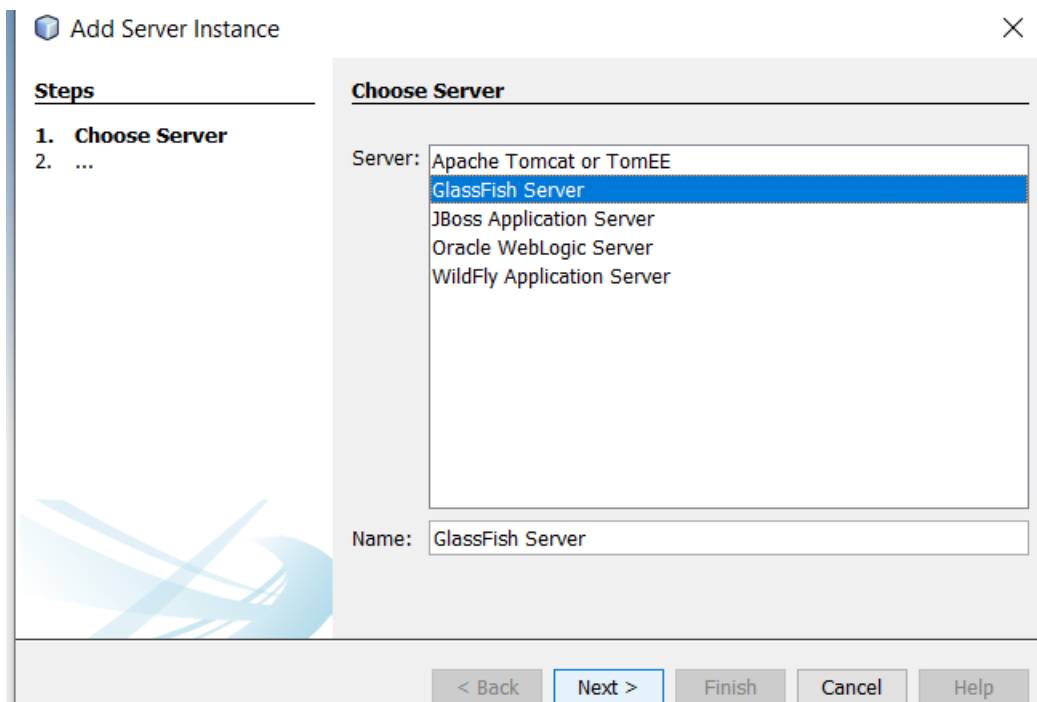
Add Server Instance

Steps

1. Choose Server
2. ...

Choose Server

Server: Apache Tomcat or TomEE
GlassFish Server
JBoss Application Server
Oracle WebLogic Server
WildFly Application Server

Name: GlassFish Server

< Back | Next > | Finish | Cancel | Help